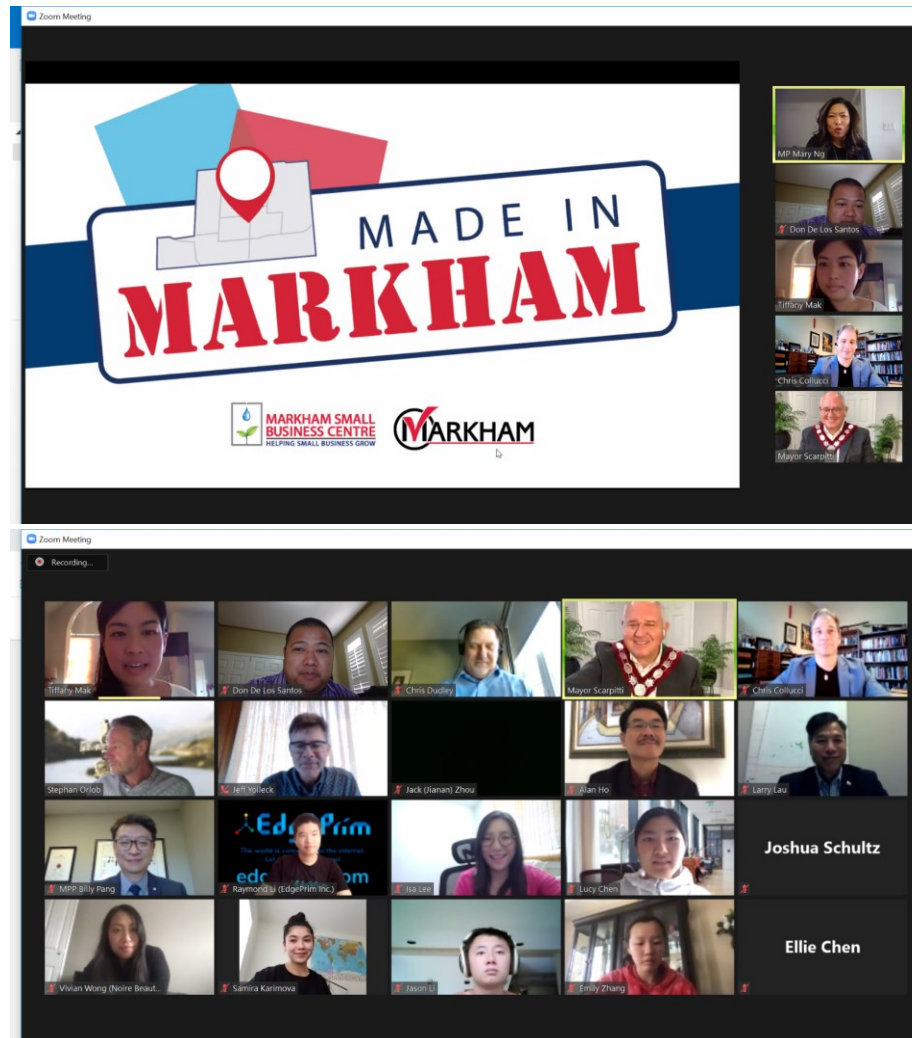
Zoom Meeting

MADE IN MARKHAM

MARKHAM SMALL BUSINESS CENTRE
HELPING SMALL BUSINESS GROW

MARKHAM

MP Mary Ng
Don De Los Santos
Tiffany Mak
Chris Collucci
Mayor Scarpitti

Zoom Meeting

Recording...

Tiffany Mak
Don De Los Santos
Chris Dudley
Mayor Scarpitti
Chris Collucci
Stephan Orlob
Jeff Yolleck
Jack (Jianan) Zhou
Alan Ho
Larry Lau
MPP Billy Pang
EdgePrim
The world is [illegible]
edg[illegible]om
Raymond Li (EdgePrim Inc.)
Isa Lee
Lucy Chen
Joshua Schultz
Vivian Wong (Noire Beaut...
Samira Karimova
Jason Li
Emily Zhang
Ellie Chen